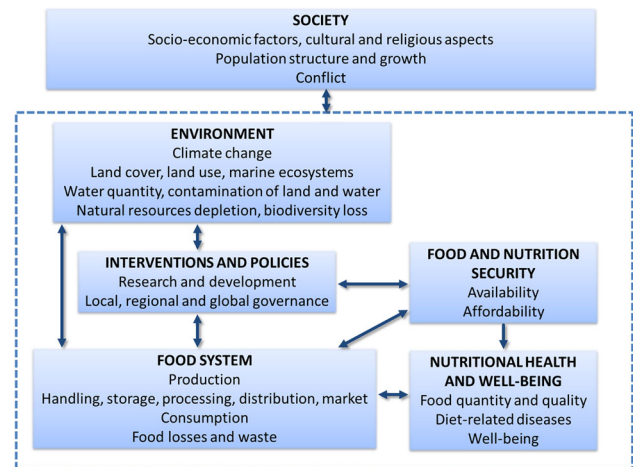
SOCIETY
Socio-economic factors, cultural and religious aspects
Population structure and growth
Conflict

ENVIRONMENT
Climate change
Land cover, land use, marine ecosystems
Water quantity, contamination of land and water
Natural resources depletion, biodiversity loss

INTERVENTIONS AND POLICIES
Research and development
Local, regional and global governance

FOOD AND NUTRITION SECURITY
Availability
Affordability

FOOD SYSTEM
Production
Handling, storage, processing, distribution, market
Consumption
Food losses and waste

NUTRITIONAL HEALTH AND WELL-BEING
Food quantity and quality
Diet-related diseases
Well-being